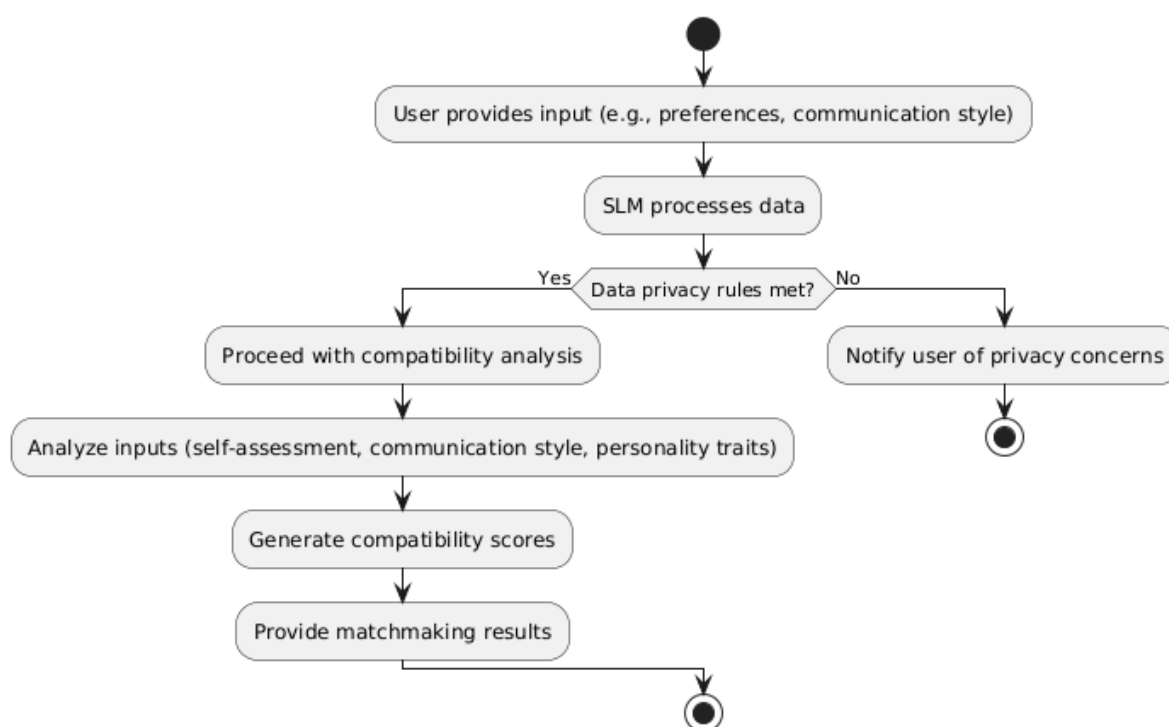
User provides input (e.g., preferences, communication style)

SLM processes data

Yes

Data privacy rules met?

No

Proceed with compatibility analysis

Notify user of privacy concerns

Analyze inputs (self-assessment, communication style, personality traits)

Generate compatibility scores

Provide matchmaking results